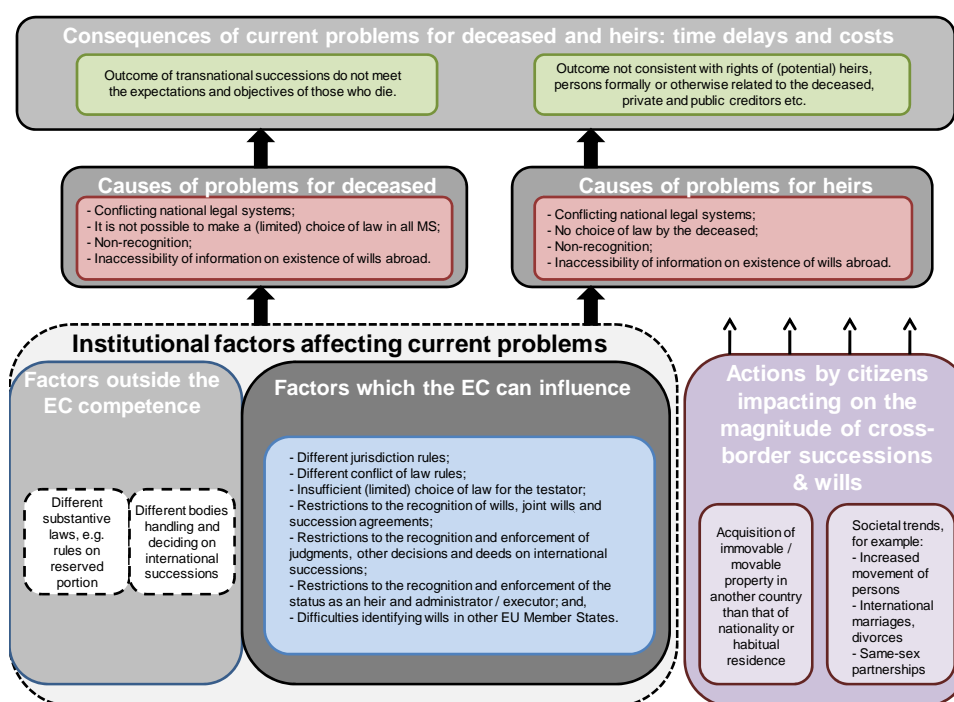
Consequences of current problems for deceased and heirs: time delays and costs

Outcome of transnational successions do not meet the expectations and objectives of those who die.

Outcome not consistent with rights of (potential) heirs, persons formally or otherwise related to the deceased, private and public creditors etc.

Causes of problems for deceased

- Conflicting national legal systems;
- It is not possible to make a (limited) choice of law in all MS;
- Non-recognition;
- Inaccessibility of information on existence of wills abroad.

Causes of problems for heirs

- Conflicting national legal systems;
- No choice of law by the deceased;
- Non-recognition;
- Inaccessibility of information on existence of wills abroad.

Institutional factors affecting current problems

Factors outside the EC competence

Different substantive laws, e.g. rules on reserved portion

Different bodies handling and deciding on international successions

Factors which the EC can influence

- Different jurisdiction rules;
- Different conflict of law rules;
- Insufficient (limited) choice of law for the testator;
- Restrictions to the recognition of wills, joint wills and succession agreements;
- Restrictions to the recognition and enforcement of judgments, other decisions and deeds on international successions;
- Restrictions to the recognition and enforcement of the status as an heir and administrator / executor; and,
- Difficulties identifying wills in other EU Member States.

Actions by citizens impacting on the magnitude of cross-border successions & wills

Acquisition of immovable / movable property in another country than that of nationality or habitual residence

Societal trends, for example:
- Increased movement of persons
- International marriages, divorces
- Same-sex partnerships